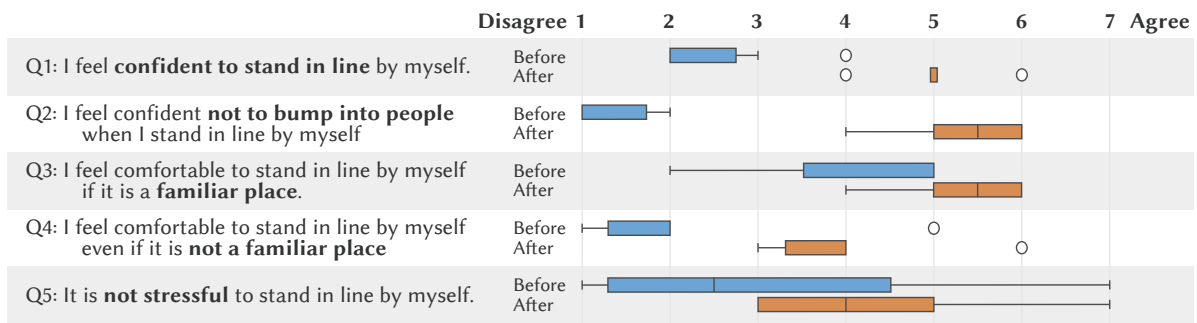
Disagree 1 2 3 4 5 6 7 Agree

Q1: I feel **confident to stand in line** by myself.
Before
After

Q2: I feel confident **not to bump into people** when I stand in line by myself
Before
After

Q3: I feel comfortable to stand in line by myself if it is a **familiar place**.
Before
After

Q4: I feel comfortable to stand in line by myself even if it is **not a familiar place**
Before
After

Q5: It is **not stressful** to stand in line by myself.
Before
After